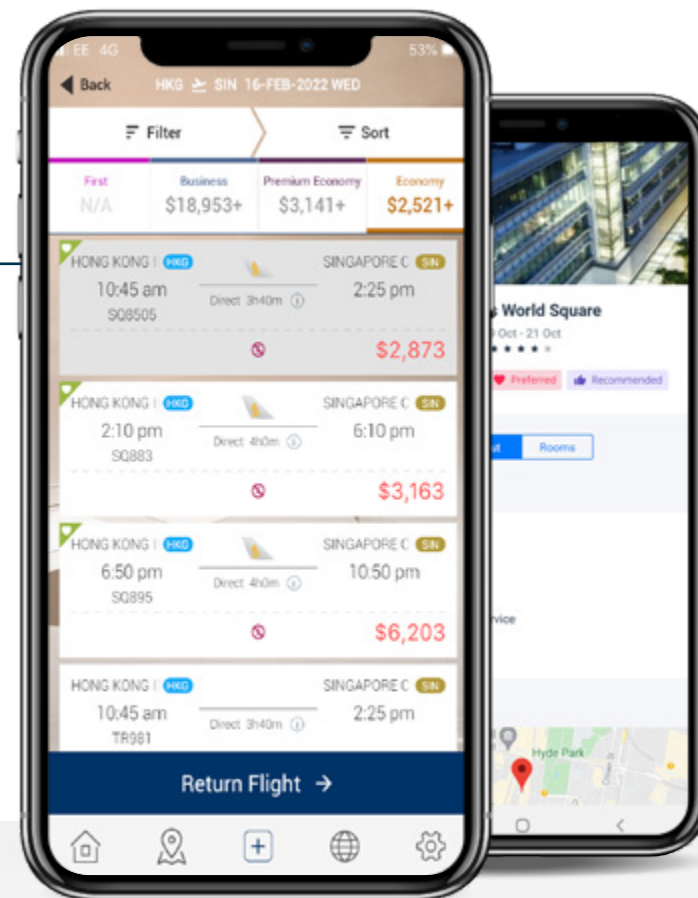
EE 4G 53%

Back HKG SIN 16-FEB-2022 WED

Filter

Sort

| First | Business | Premium Economy | Economy |
|---|---|---|---|
| N/A | $18,953+ | $3,141+ | $2,521+ |

HONG KONG I HKG
10:45 am
SQ8505
Direct 3h40m
SINGAPORE C SIN
2:25 pm
$2,873

HONG KONG I HKG
2:10 pm
SQ883
Direct 4h0m
SINGAPORE C SIN
6:10 pm
$3,163

HONG KONG I HKG
6:50 pm
SQ895
Direct 4h0m
SINGAPORE C SIN
10:50 pm
$6,203

HONG KONG I HKG
10:45 am
TR981
Direct 3h40m
SINGAPORE C SIN
2:25 pm

Return Flight →

World Square
Oct - 21 Oct
Preferred
Recommended
Rooms
rvice
Hyde Park